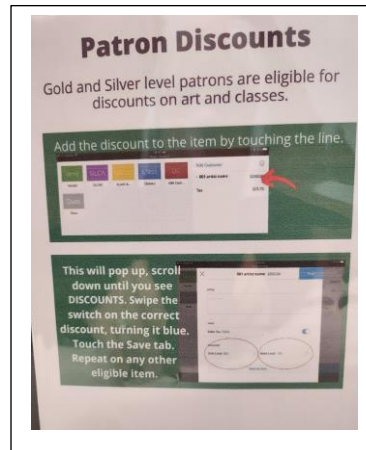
Patron Discounts

Gold and Silver level patrons are eligible for discounts on art and classes.

Add the discount to the item by touching the line.

Add Customer

$85.00

Tax

$85.00

This will pop up, scroll down until you see DISCOUNTS. Swipe the switch on the correct discount, turning it blue. Touch the Save tab. Repeat on any other eligible item.

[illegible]